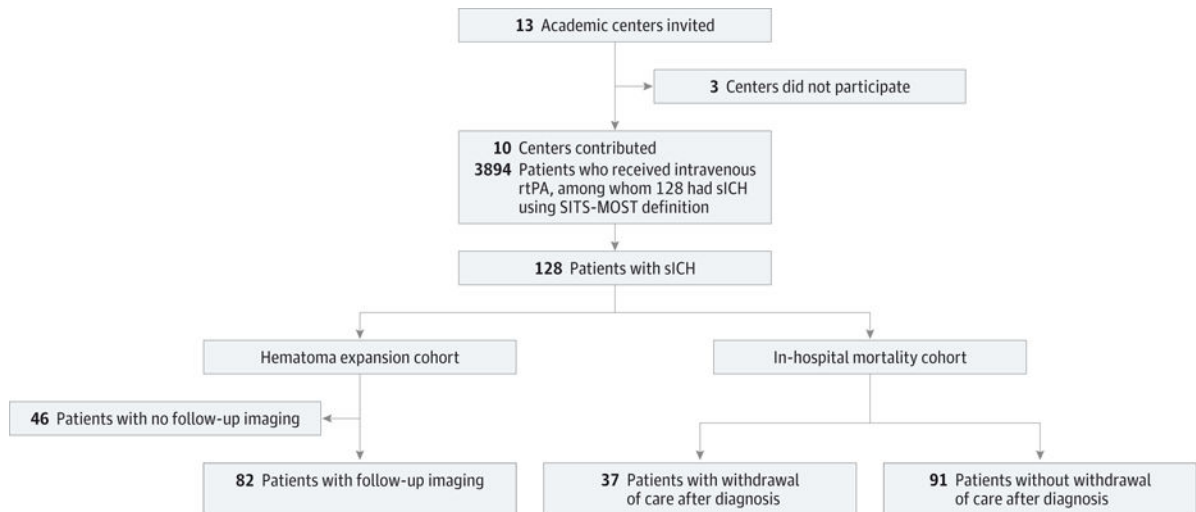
13 Academic centers invited

3 Centers did not participate

10 Centers contributed
3894 Patients who received intravenous rtPA, among whom 128 had sICH using SITS-MOST definition

128 Patients with sICH

Hematoma expansion cohort

In-hospital mortality cohort

46 Patients with no follow-up imaging

82 Patients with follow-up imaging

37 Patients with withdrawal of care after diagnosis

91 Patients without withdrawal of care after diagnosis